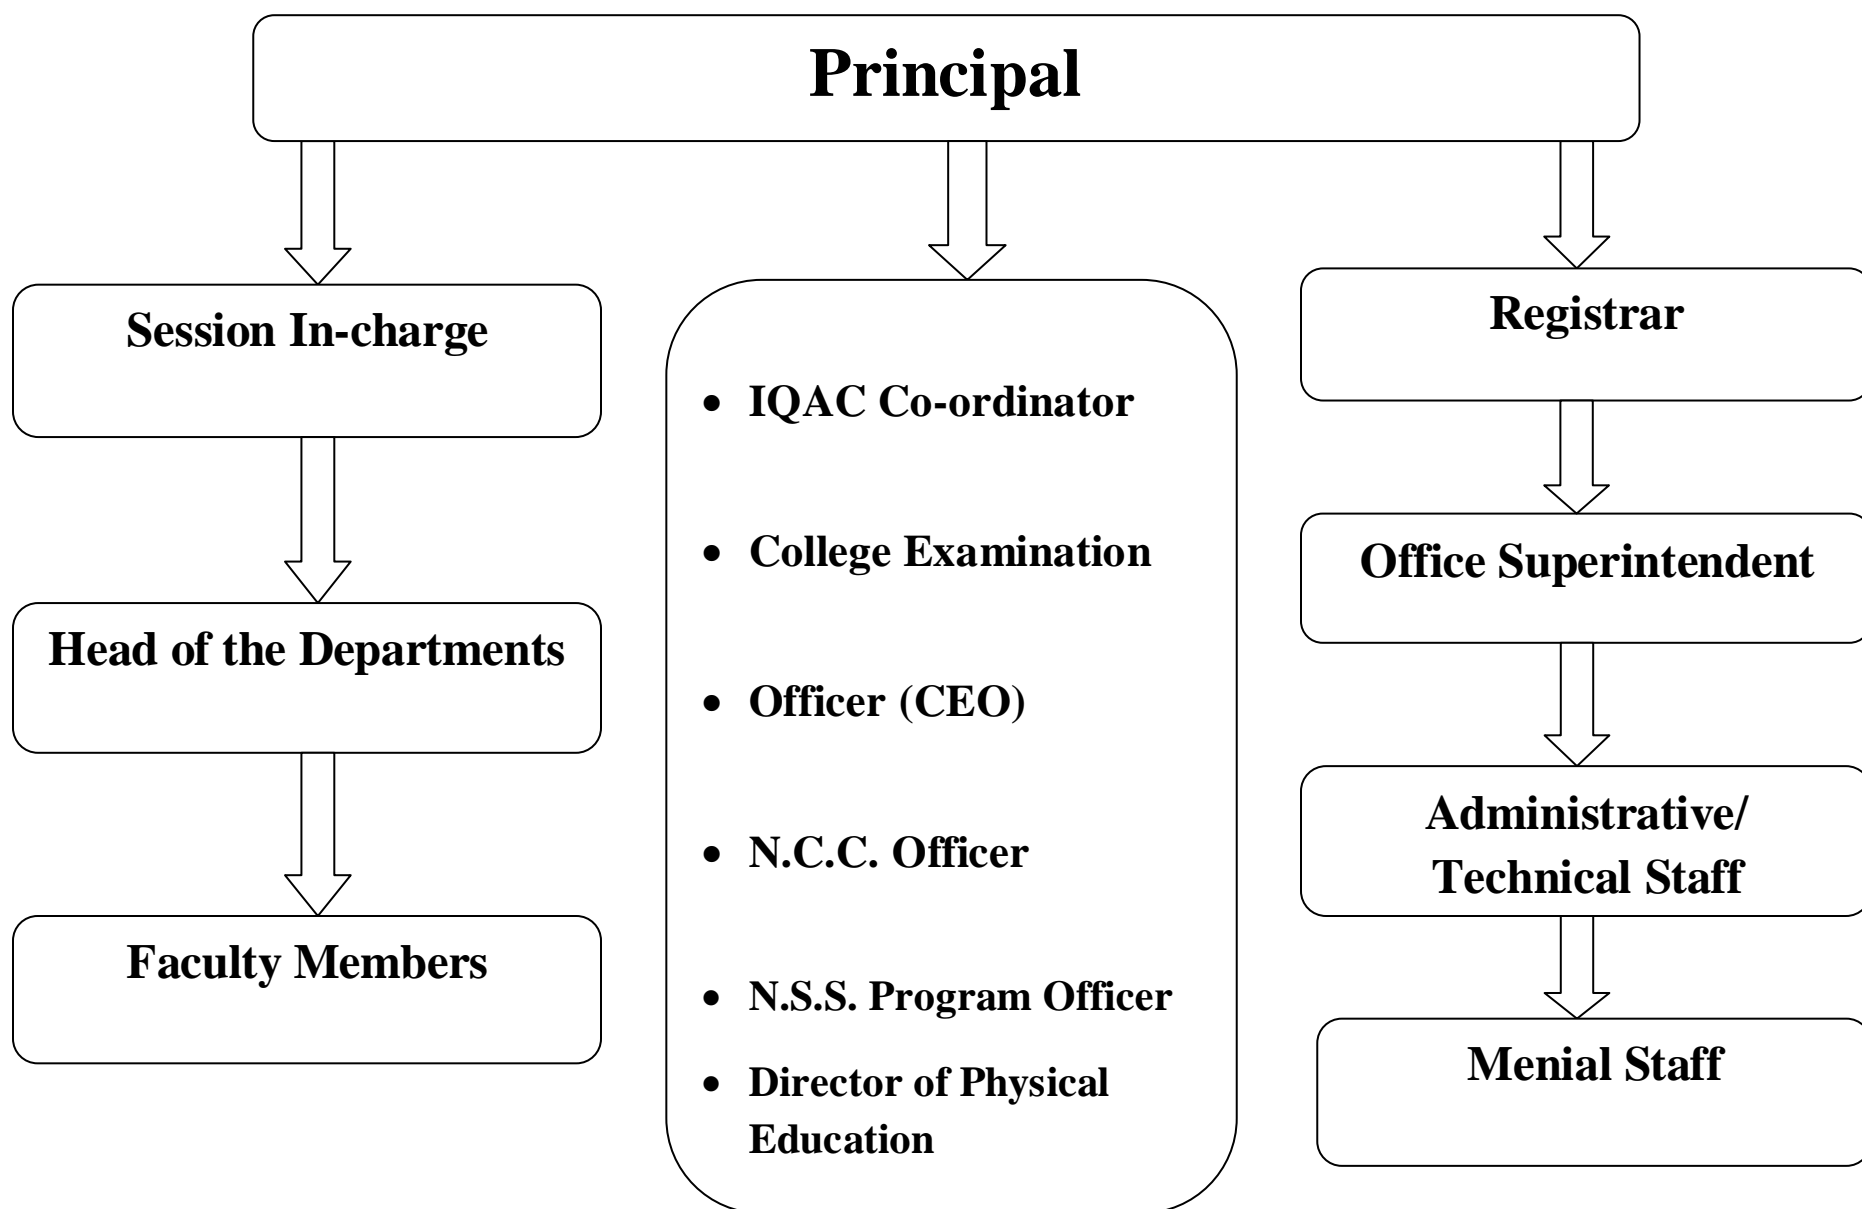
Principal

Session In-charge

Head of the Departments

Faculty Members

- IQAC Co-ordinator
- College Examination
- Officer (CEO)
- N.C.C. Officer
- N.S.S. Program Officer
- Director of Physical Education

Registrar

Office Superintendent

Administrative/ Technical Staff

Menial Staff